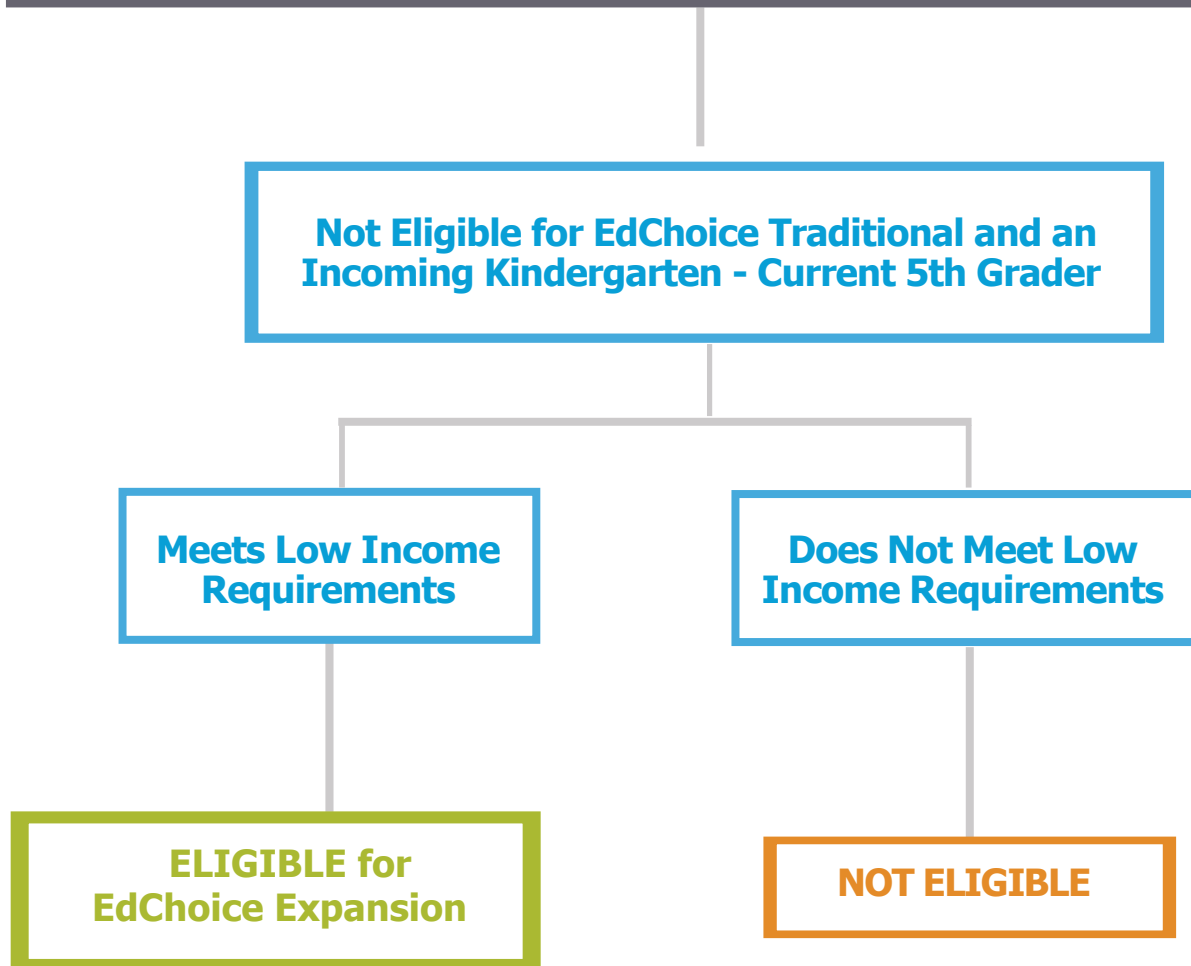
Not Eligible for EdChoice Traditional and an Incoming Kindergarten - Current 5th Grader

Meets Low Income Requirements

Does Not Meet Low Income Requirements

ELIGIBLE for EdChoice Expansion

NOT ELIGIBLE